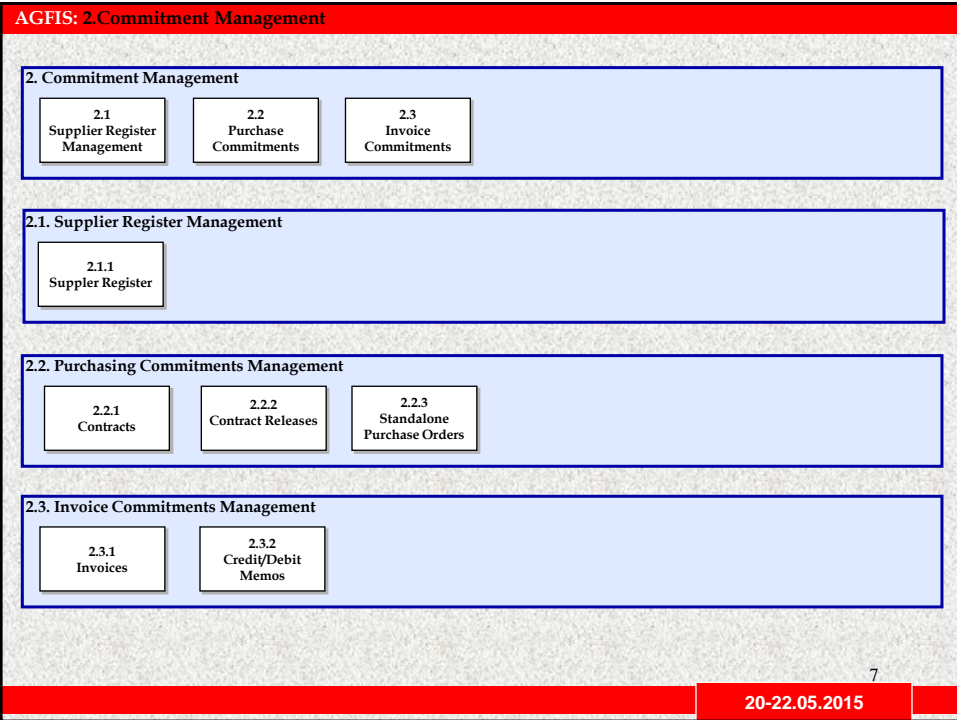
AGFIS: 2.Commitment Management

2. Commitment Management

2.1
Supplier Register Management

2.2
Purchase Commitments

2.3
Invoice Commitments

2.1. Supplier Register Management

2.1.1
Suppler Register

2.2. Purchasing Commitments Management

2.2.1
Contracts

2.2.2
Contract Releases

2.2.3
Standalone Purchase Orders

2.3. Invoice Commitments Management

2.3.1
Invoices

2.3.2
Credit/Debit Memos

7

20-22.05.2015